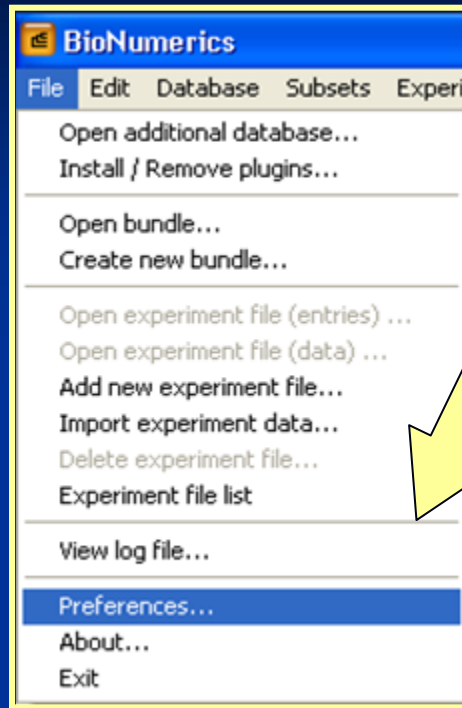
BioNumerics

File Edit Database Subsets Experi

Open additional database...
Install / Remove plugins...

Open bundle...
Create new bundle...

Open experiment file (entries) ...
Open experiment file (data) ...
Add new experiment file...
Import experiment data...
Delete experiment file...
Experiment file list

View log file...

Preferences...
About...
Exit